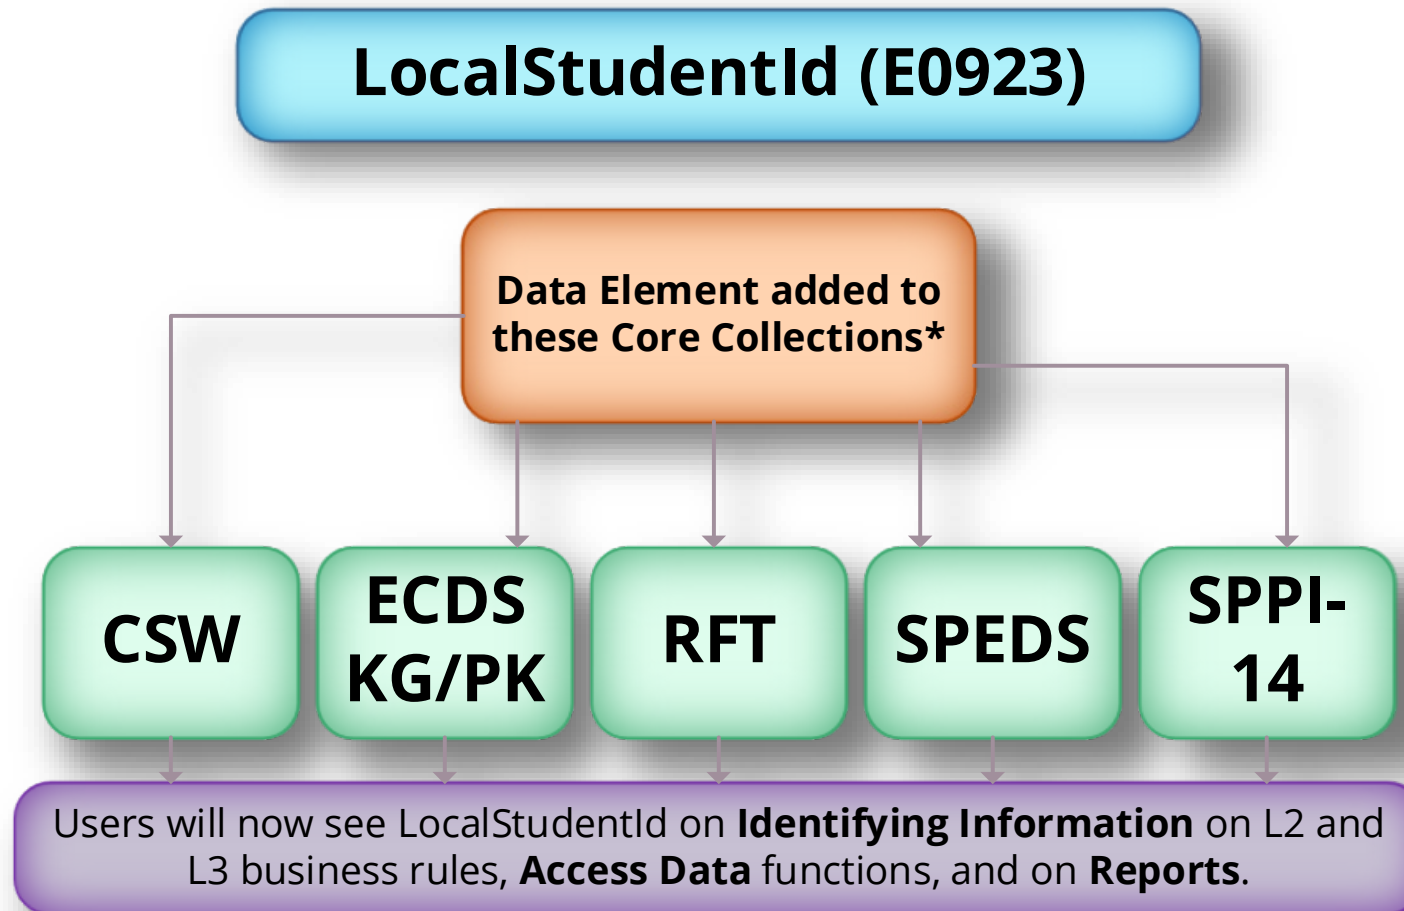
LocalStudentId (E0923)

Data Element added to these Core Collections*

CSW

ECDS KG/PK

RFT

SPEDS

SPPI-14

Users will now see LocalStudentId on Identifying Information on L2 and L3 business rules, Access Data functions, and on Reports.